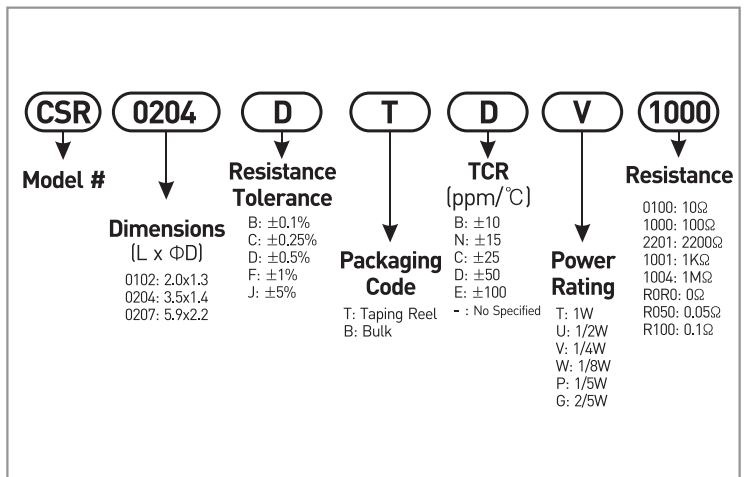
CSR 0204 D T D V 1000

Model #

Dimensions
(L x ΦD)
0102: 2.0x1.3
0204: 3.5x1.4
0207: 5.9x2.2

Resistance Tolerance
B: ±0.1%
C: ±0.25%
D: ±0.5%
F: ±1%
J: ±5%

Packaging Code
T: Taping Reel
B: Bulk

TCR
(ppm/℃)
B: ±10
N: ±15
C: ±25
D: ±50
E: ±100
- : No Specified

Power Rating
T: 1W
U: 1/2W
V: 1/4W
W: 1/8W
P: 1/5W
G: 2/5W

Resistance
0100: 10Ω
1000: 100Ω
2201: 2200Ω
1001: 1KΩ
1004: 1MΩ
R0R0: 0Ω
R050: 0.05Ω
R100: 0.1Ω